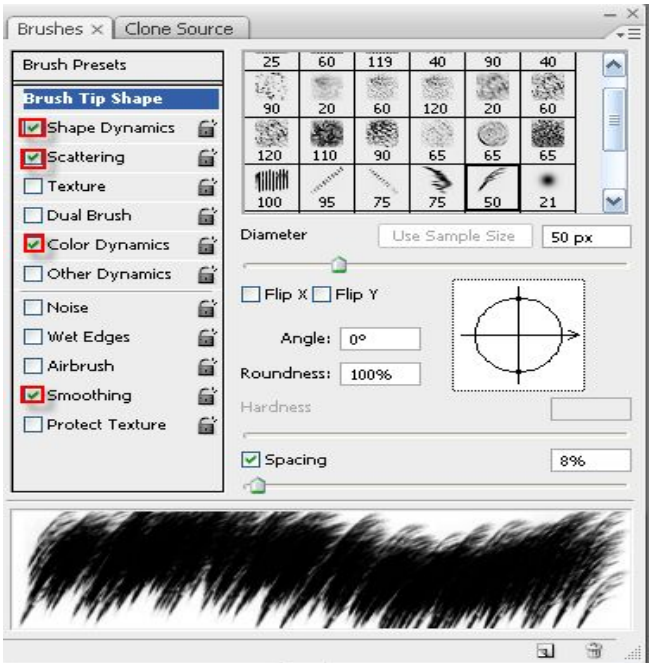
Brushes × | Clone Source

Brush Presets
Brush Tip Shape
Shape Dynamics
Scattering
Texture
Dual Brush
Color Dynamics
Other Dynamics
Noise
Wet Edges
Airbrush
Smoothing
Protect Texture

| 25 | 60 | 119 | 40 | 90 | 40 |
|---|---|---|---|---|---|
| 90 | 20 | 60 | 120 | 20 | 60 |
| 120 | 110 | 90 | 65 | 65 | 65 |
| 100 | 95 | 75 | 75 | 50 | 21 |

Diameter
Use Sample Size
50 px

Flip X
Flip Y

Angle: 0°
Roundness: 100%

Hardness

Spacing
8%